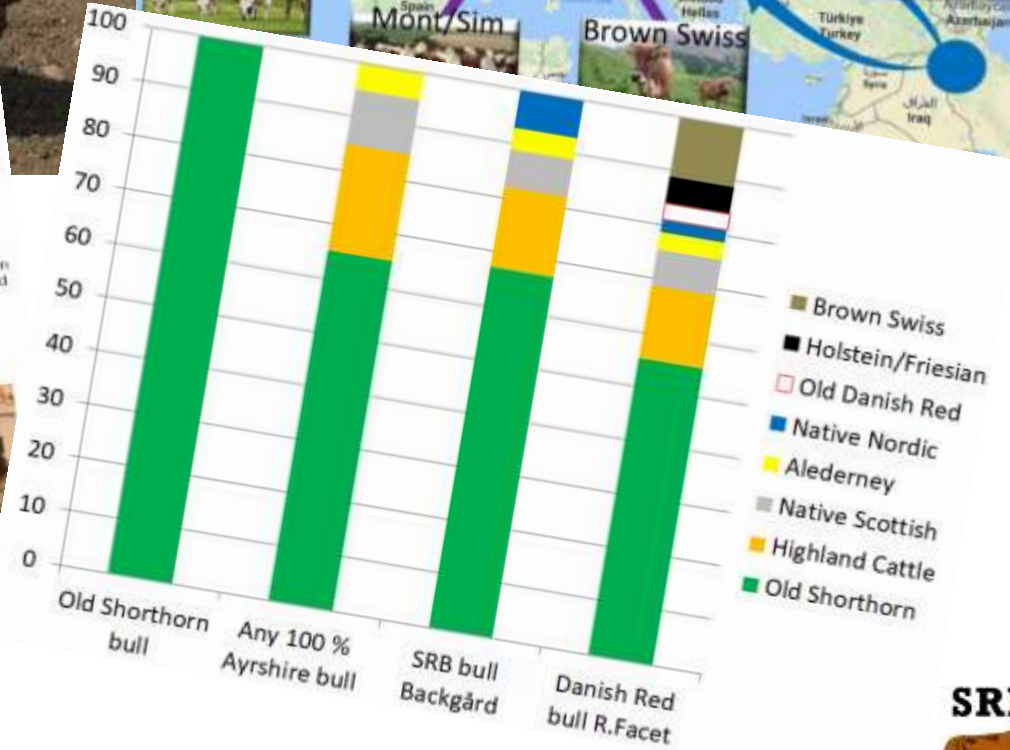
Spain
Mont/Sim
Hellas
Brown Swiss
Türkiye
Turkey
Azərbaycan
Azerbaijan
Syria
العراق
Iraq

100
90
80
70
60
50
40
30
20
10
0

Old Shorthorn bull
Any 100 % Ayrshire bull
SRB bull Backgård
Danish Red bull R.Facet

Brown Swiss
Holstein/Friesian
Old Danish Red
Native Nordic
Alederney
Native Scottish
Highland Cattle
Old Shorthorn

SR